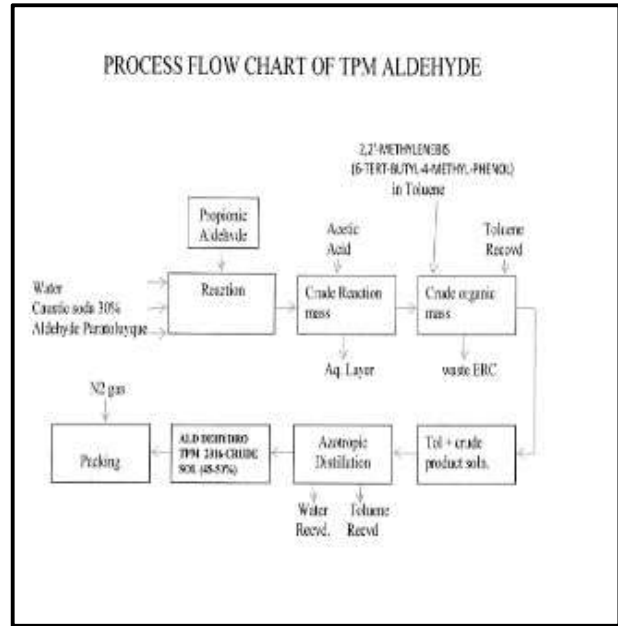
PROCESS FLOW CHART OF TPM ALDEHYDE

2,2'-METHYLENEBIS (6-TERT-BUTYL-4-METHYL-PHENOL) in Toluene

Propionic Aldehyde

Acetic Acid

Toluene Recovd

Water
Caustic soda 30%
Aldehyde Paratoluyque

Reaction

Crude Reaction mass

Crude organic mass

Aq. Layer

waste ERC

N2 gas

Packing

ALD DEHYDRO TPM 2016-CRUDE SOL (45-55%)

Azotropic Distillation

Tol + crude product soln.

Water Recvd.

Toluene Recvd